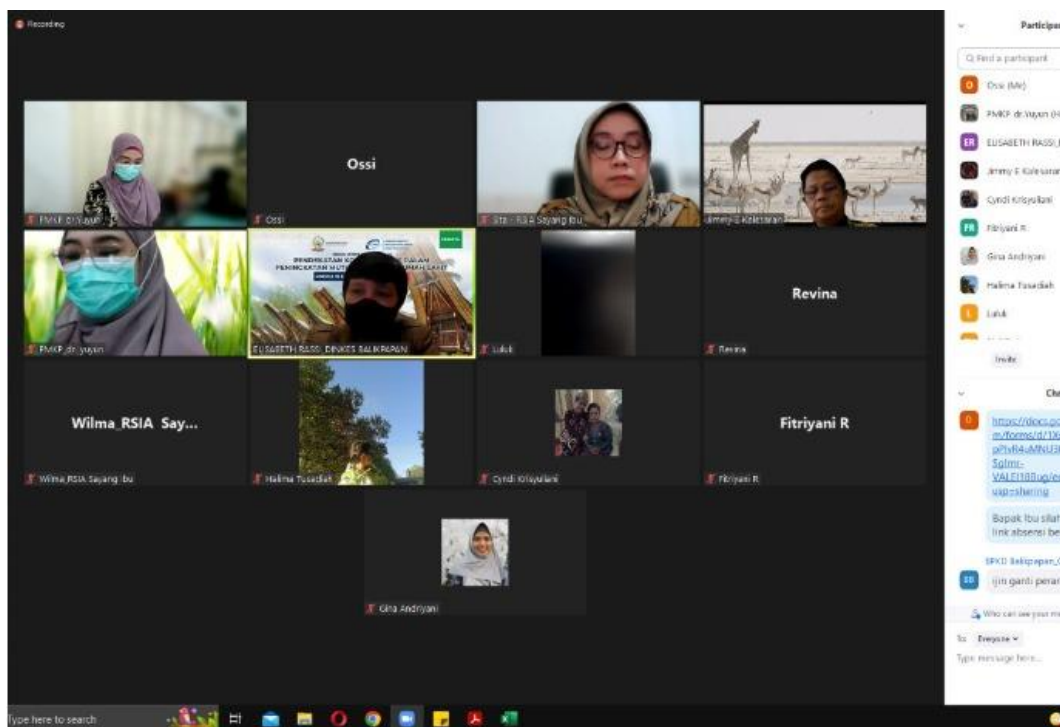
Recording

Ossi

Revina

Wilma_RSIA Say...

Fitriyani R

PMKP dr.Yuyun
Ossi
Sita - RSIA Sayang Ibu
Jimmy E Kalesaran
PMKP_dr_yuyun
ELISABETH RASSI_DINKES BALIKPAPAN
Luluk
Revina
Wilma_RSIA Sayang Ibu
Halima Tusadiah
Cyndi Krisyulani
Fitriyani R
Gina Andriyani

PENDEKATAN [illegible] DALAM PENINGKATAN MUTU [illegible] RUMAH SAKIT

Participa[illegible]
Find a participant
Ossi (Me)
PMKP dr.Yuyun (H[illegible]
ELISABETH RASSI_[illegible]
Jimmy E Kalesaran
Cyndi Krisyulani
Fitriyani R
Gina Andriyani
Halima Tusadiah
Luluk
Invite

Ch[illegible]
https://docs.go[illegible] m/forms/d/1X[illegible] pPlvR4-MNU3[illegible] 5gIms-VALEI38Bug/e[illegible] usp=sharing
Bapak Ibu silah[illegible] link absensi be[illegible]
SPKD Balikpapan_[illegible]
ijin ganti peran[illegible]
Who can see your m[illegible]
To: Everyone
Type message here...

Type here to search